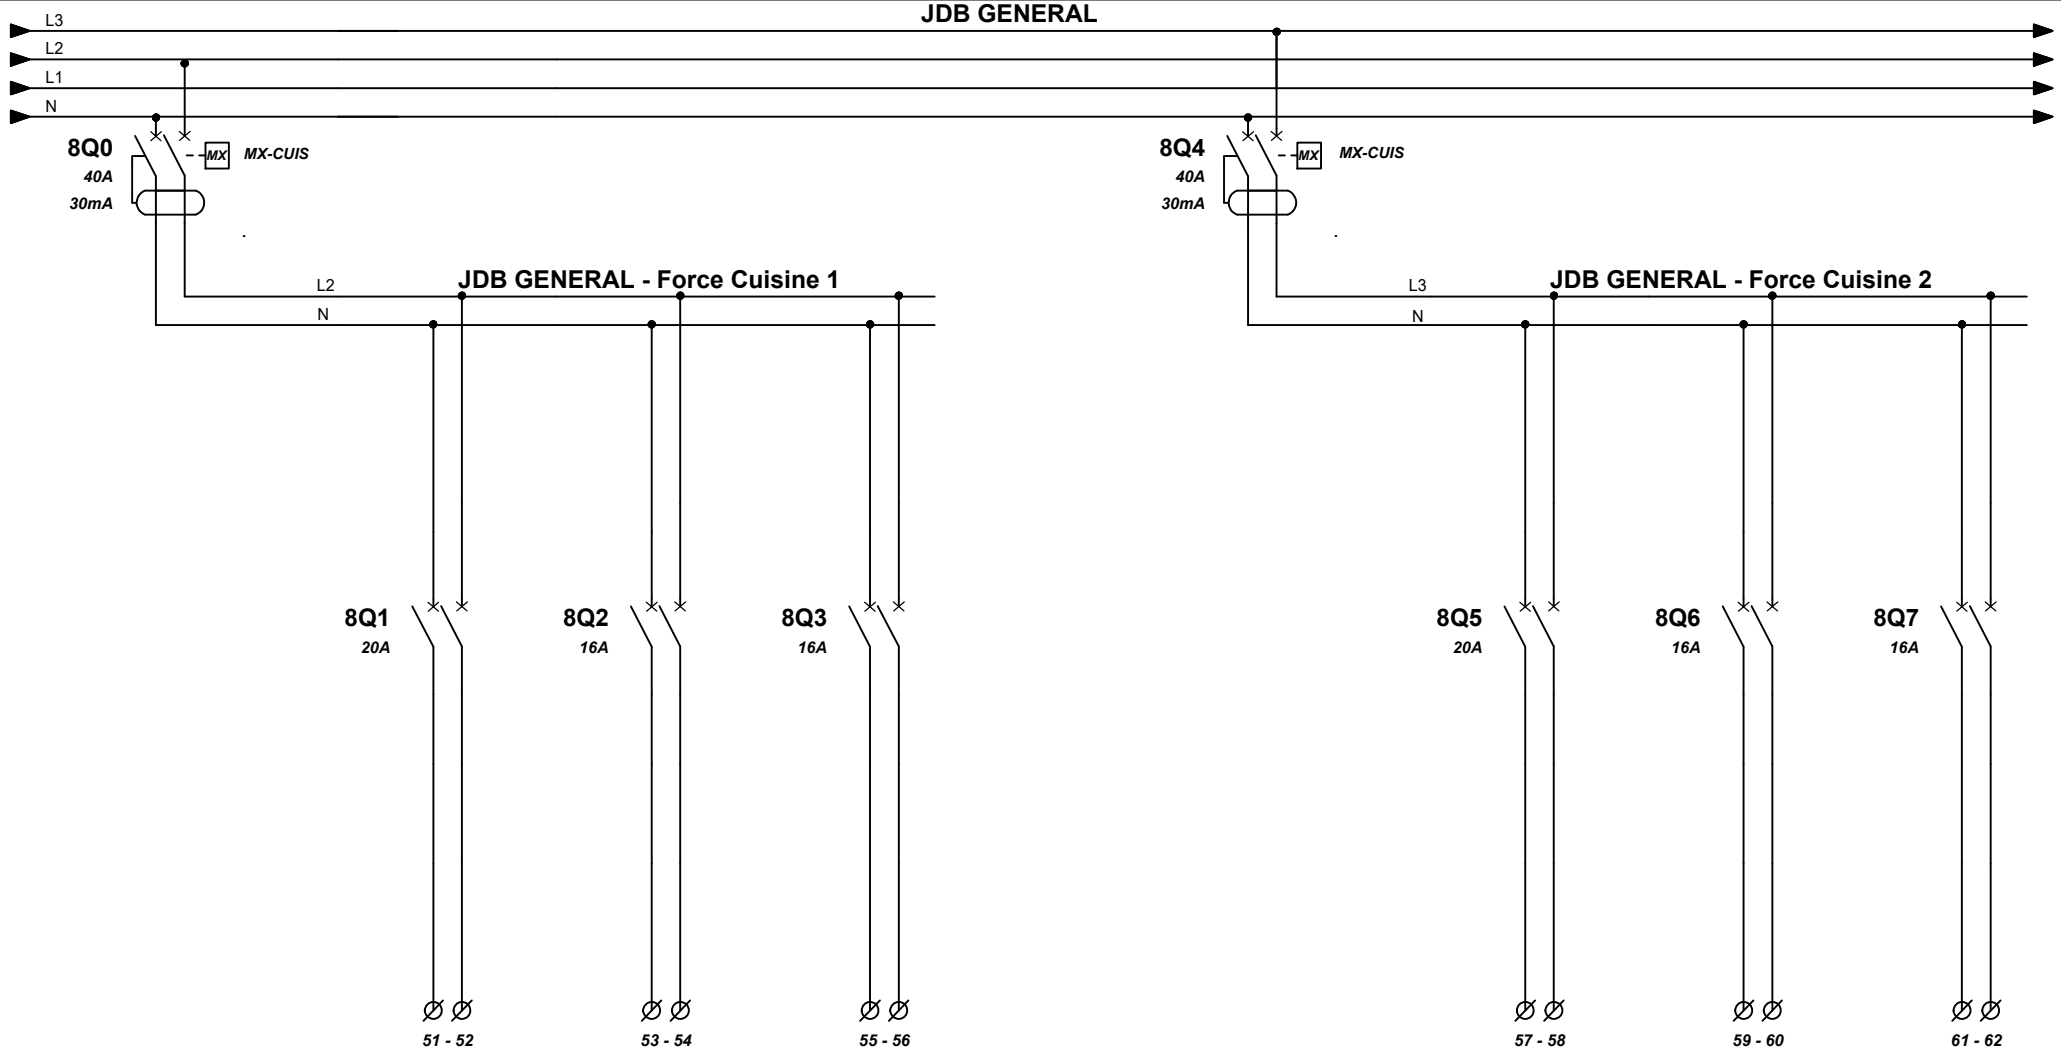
JDB GENERAL

L3
L2
L1
N

8Q0
40A
30mA
MX
MX-CUIS

8Q4
40A
30mA
MX
MX-CUIS

JDB GENERAL - Force Cuisine 1
L2
N

JDB GENERAL - Force Cuisine 2
L3
N

8Q1
20A

8Q2
16A

8Q3
16A

8Q5
20A

8Q6
16A

8Q7
16A

51 - 52
53 - 54
55 - 56
57 - 58
59 - 60
61 - 62